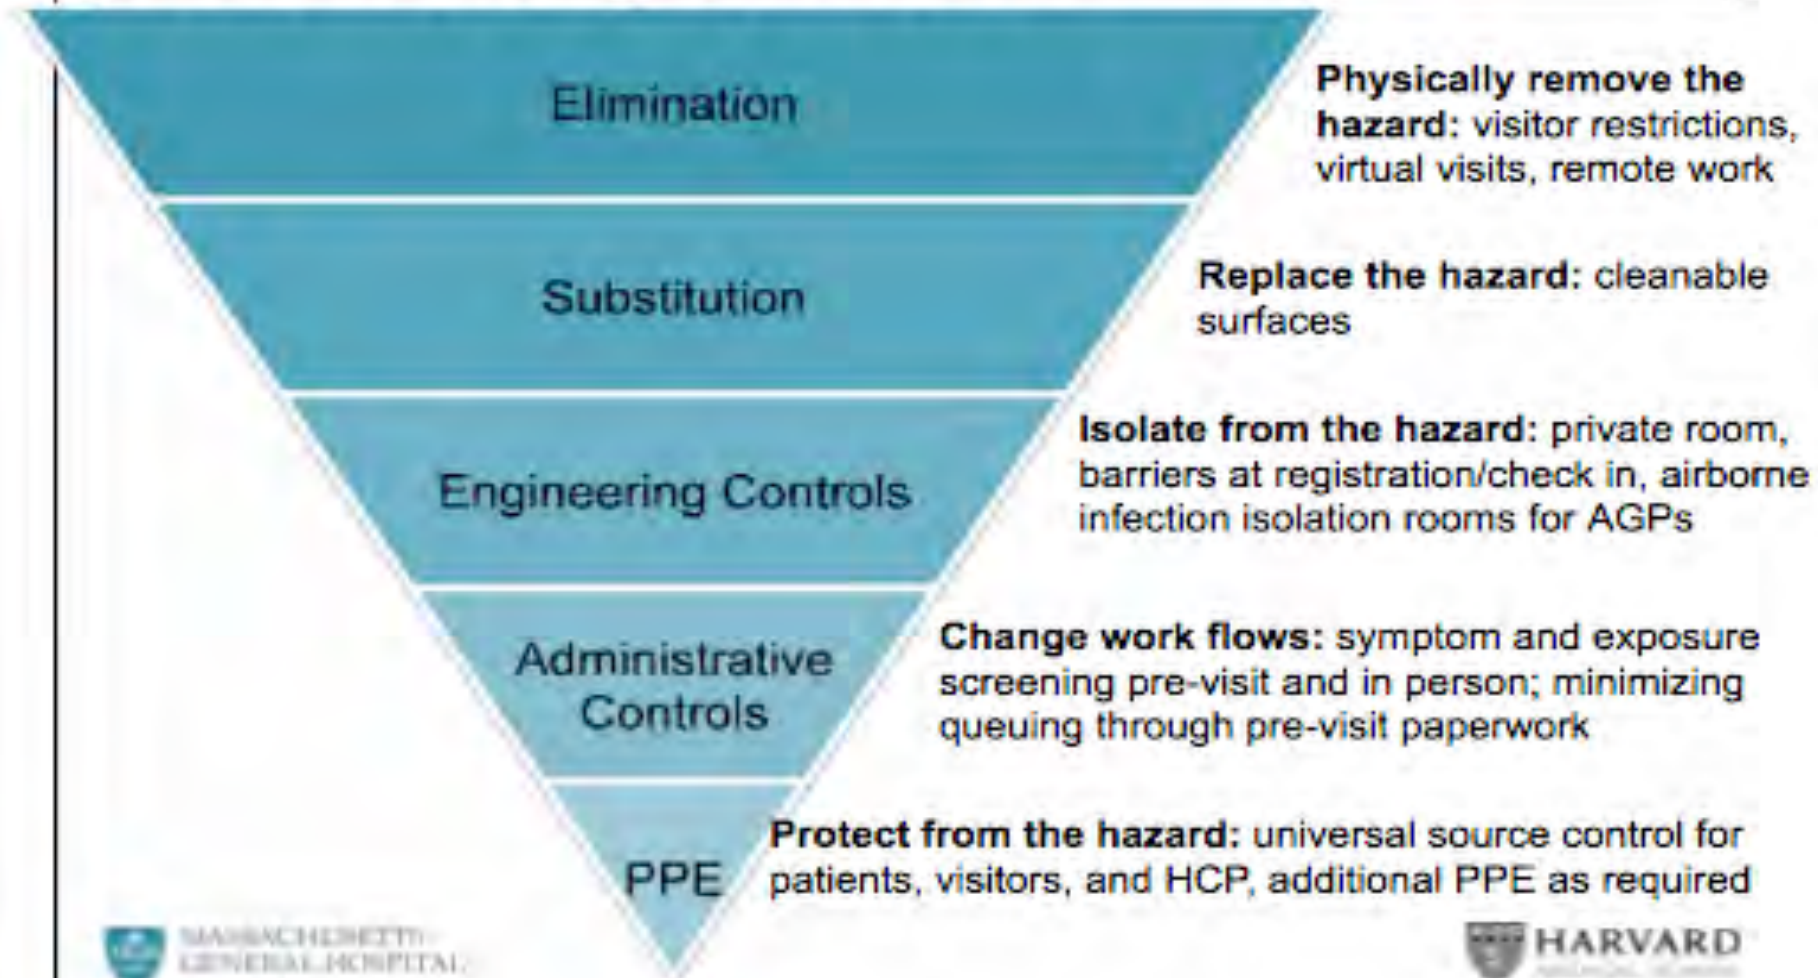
Elimination

Physically remove the hazard: visitor restrictions, virtual visits, remote work

Substitution

Replace the hazard: cleanable surfaces

Engineering Controls

Isolate from the hazard: private room, barriers at registration/check in, airborne infection isolation rooms for AGPs

Administrative Controls

Change work flows: symptom and exposure screening pre-visit and in person; minimizing queuing through pre-visit paperwork

PPE

Protect from the hazard: universal source control for patients, visitors, and HCP, additional PPE as required

MASSACHUSETTS GENERAL HOSPITAL

HARVARD